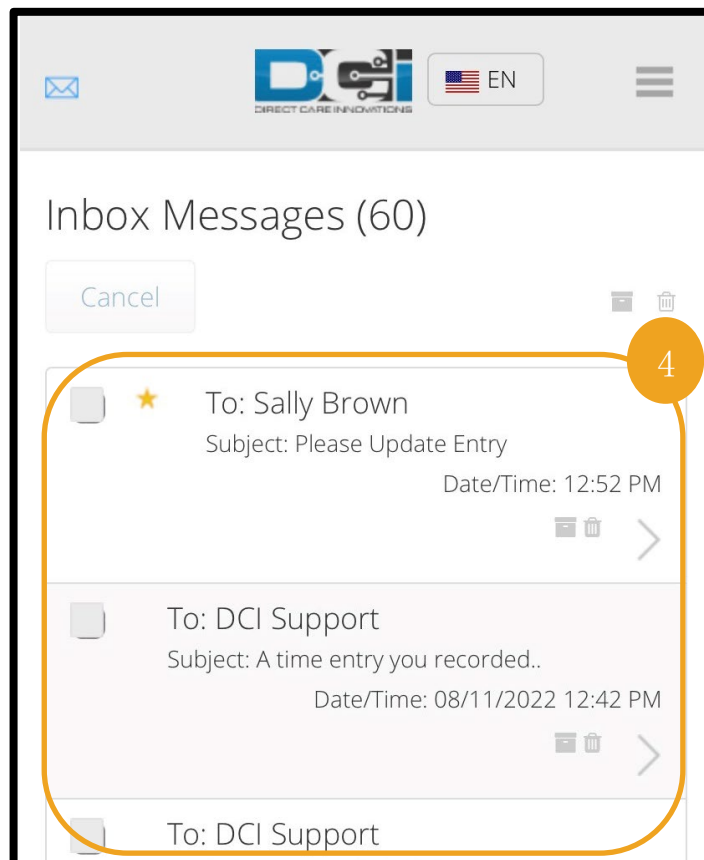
DCI
DIRECT CARE INNOVATIONS

EN

Inbox Messages (60)

Cancel

4

To: Sally Brown
Subject: Please Update Entry
Date/Time: 12:52 PM

To: DCI Support
Subject: A time entry you recorded..
Date/Time: 08/11/2022 12:42 PM

To: DCI Support